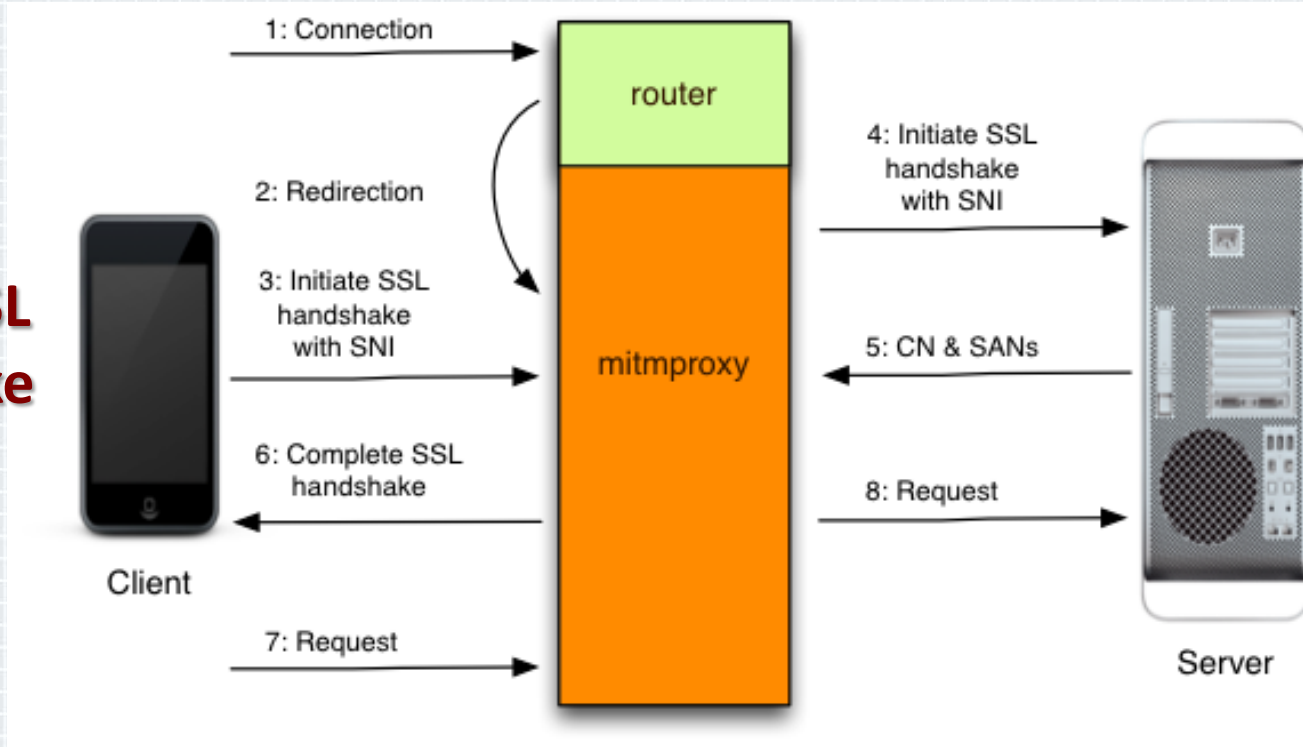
1: Connection

router

2: Redirection

4: Initiate SSL handshake with SNI

3: Initiate SSL handshake with SNI

mitmproxy

5: CN & SANs

6: Complete SSL handshake

8: Request

Client

7: Request

Server

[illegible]L
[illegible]e